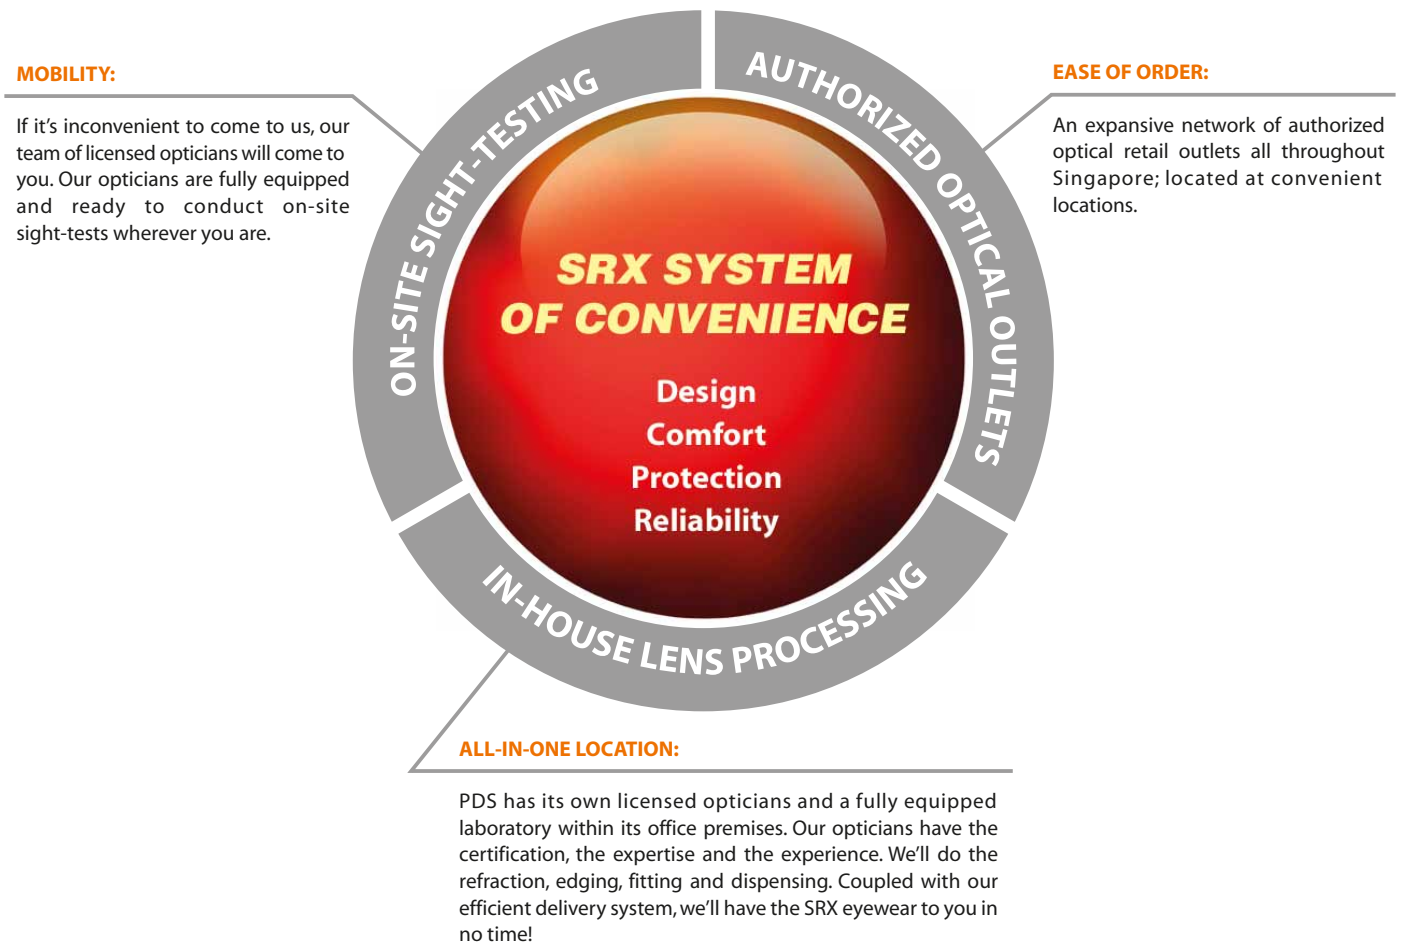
MOBILITY:

If it's inconvenient to come to us, our team of licensed opticians will come to you. Our opticians are fully equipped and ready to conduct on-site sight-tests wherever you are.

ON-SITE SIGHT-TESTING

AUTHORIZED OPTICAL OUTLETS

EASE OF ORDER:

An expansive network of authorized optical retail outlets all throughout Singapore; located at convenient locations.

SRX SYSTEM OF CONVENIENCE

Design
Comfort
Protection
Reliability

IN-HOUSE LENS PROCESSING

ALL-IN-ONE LOCATION:

PDS has its own licensed opticians and a fully equipped laboratory within its office premises. Our opticians have the certification, the expertise and the experience. We'll do the refraction, edging, fitting and dispensing. Coupled with our efficient delivery system, we'll have the SRX eyewear to you in no time!